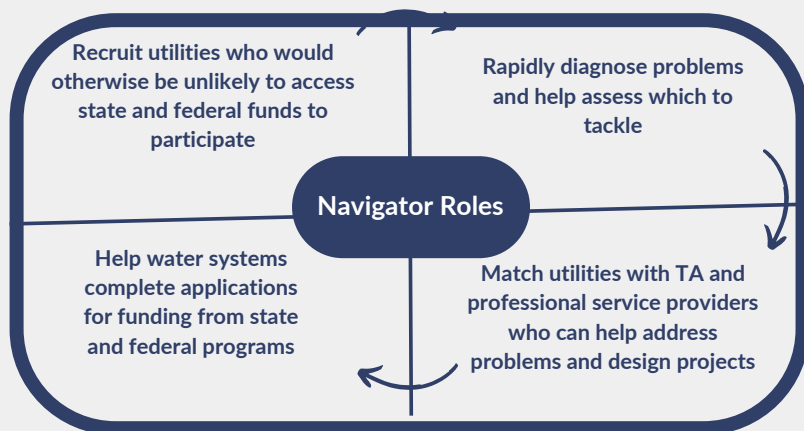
Recruit utilities who would otherwise be unlikely to access state and federal funds to participate

Rapidly diagnose problems and help assess which to tackle

Navigator Roles

Help water systems complete applications for funding from state and federal programs

Match utilities with TA and professional service providers who can help address problems and design projects